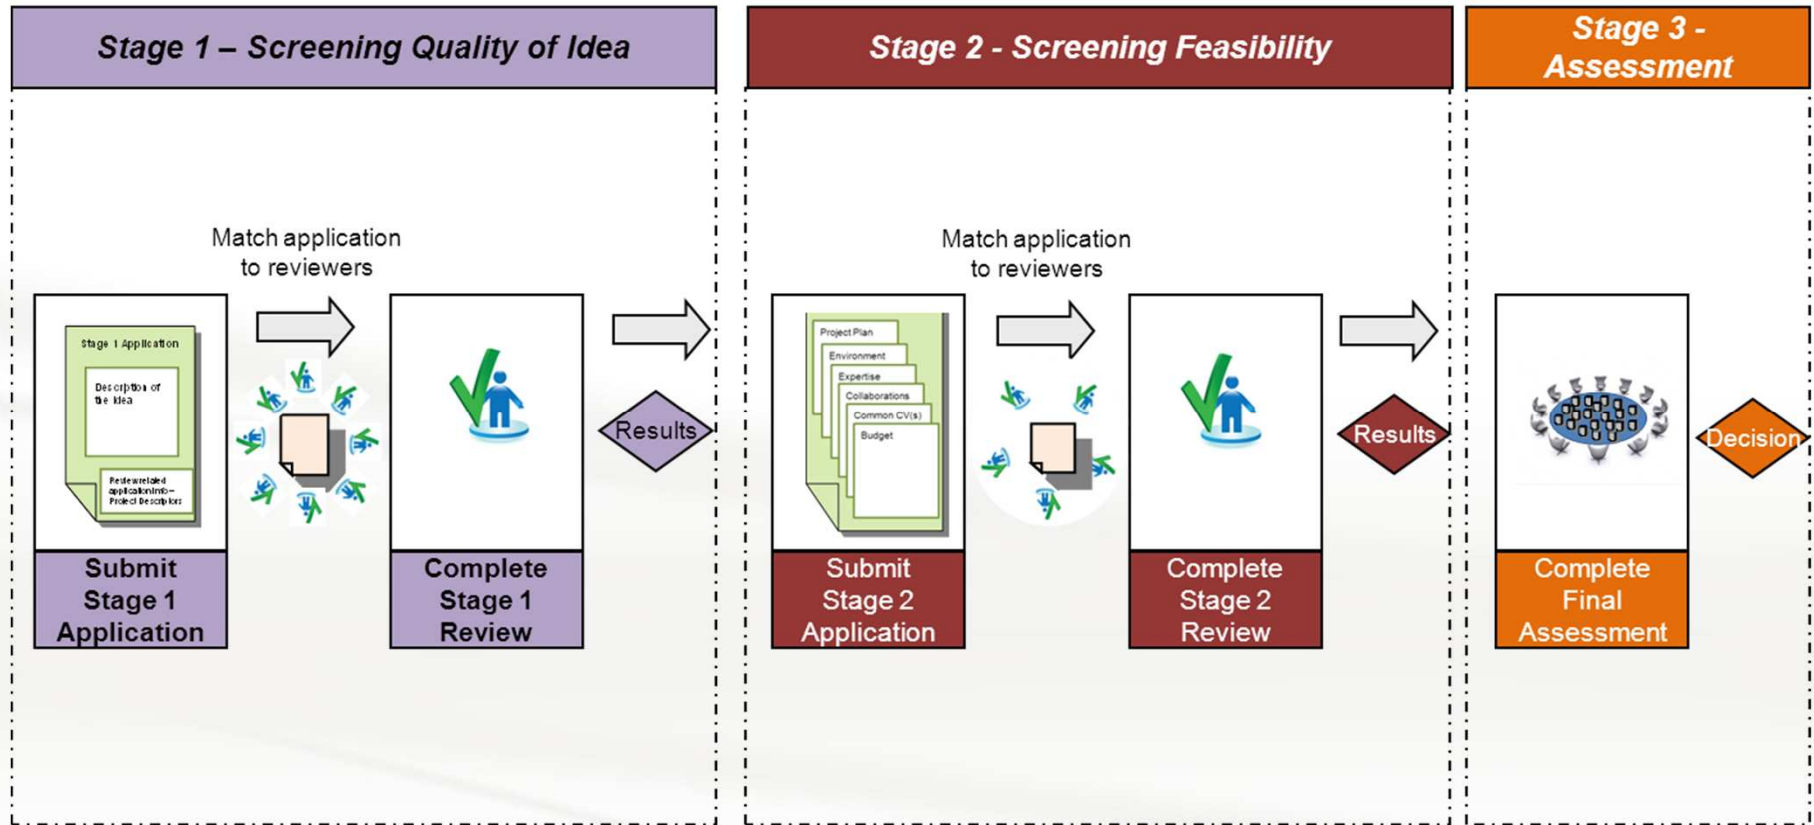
Stage 1 – Screening Quality of Idea

Stage 2 - Screening Feasibility

Stage 3 - Assessment

Match application to reviewers

Stage 1 Application

Description of the idea

Reviewer related application info – Project Descriptors

Submit Stage 1 Application

Complete Stage 1 Review

Results

Match application to reviewers

Project Plan

Environment

Expertise

Collaborations

Common CV(s)

Budget

Submit Stage 2 Application

Complete Stage 2 Review

Results

Complete Final Assessment

Decision